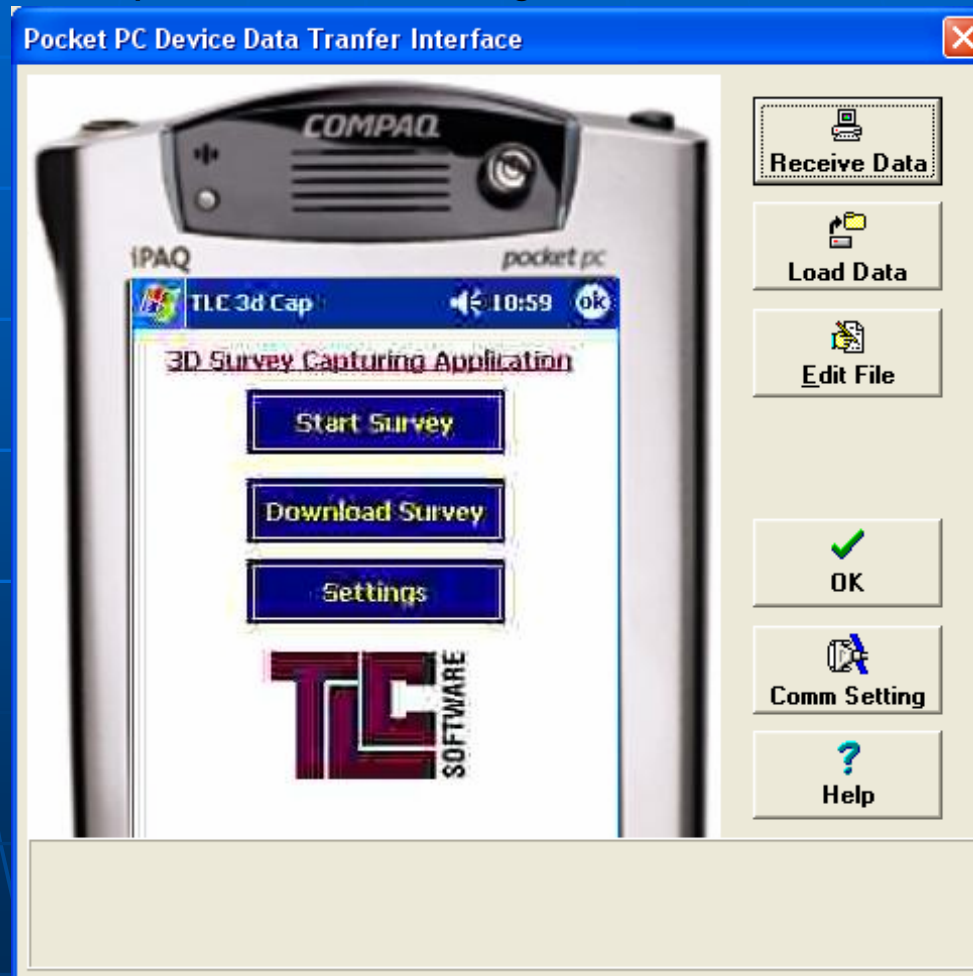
Pocket PC Device Data Tranfer Interface

COMPAQ

iPAQ

pocket pc

TLC 3d Cap

10:59

ok

3D Survey Capturing Application

Start Survey

Download Survey

Settings

TLC SOFTWARE

Receive Data

Load Data

Edit File

OK

Comm Setting

Help